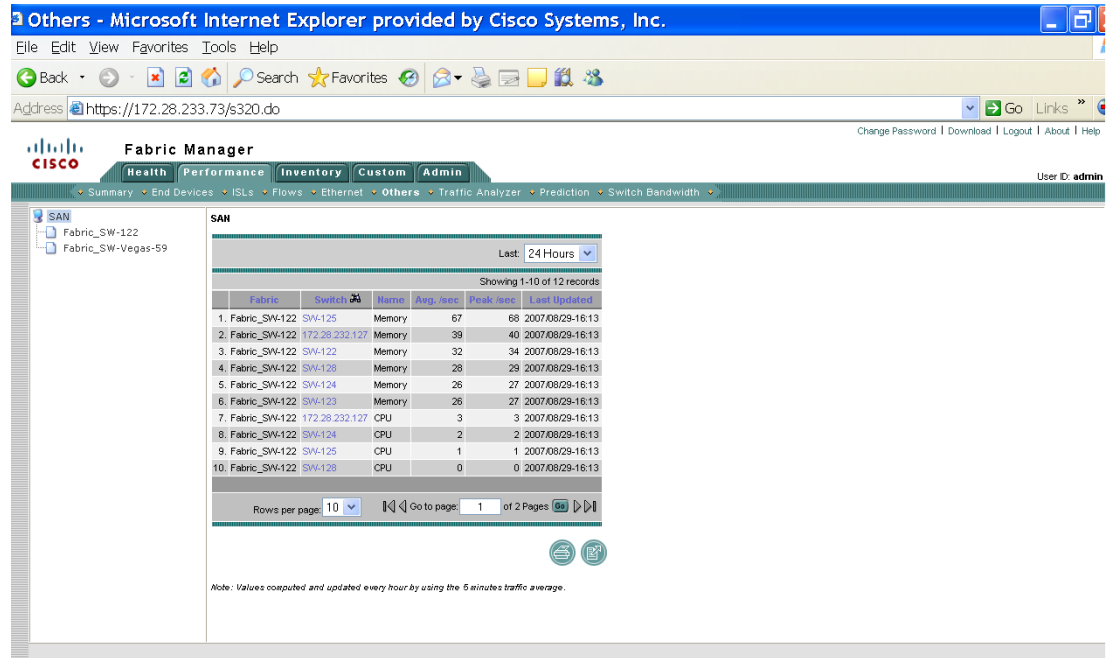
Others - Microsoft Internet Explorer provided by Cisco Systems, Inc.

File Edit View Favorites Tools Help

Back Search Favorites

Address https://172.28.233.73/s320.do Go Links

Change Password | Download | Logout | About | Help

cisco Fabric Manager

Health Performance Inventory Custom Admin

User ID: admin

Summary End Devices ISLs Flows Ethernet Others Traffic Analyzer Prediction Switch Bandwidth

SAN
Fabric_SW-122
Fabric_SW-Vegas-59

SAN

Last: 24 Hours

Showing 1-10 of 12 records

| | Fabric | Switch | Name | Avg. /sec | Peak /sec | Last Updated |
|---|---|---|---|---|---|---|
| 1. | Fabric_SW-122 | SW-125 | Memory | 67 | 68 | 2007/08/29-16:13 |
| 2. | Fabric_SW-122 | 172.28.232.127 | Memory | 39 | 40 | 2007/08/29-16:13 |
| 3. | Fabric_SW-122 | SW-122 | Memory | 32 | 34 | 2007/08/29-16:13 |
| 4. | Fabric_SW-122 | SW-128 | Memory | 28 | 29 | 2007/08/29-16:13 |
| 5. | Fabric_SW-122 | SW-124 | Memory | 26 | 27 | 2007/08/29-16:13 |
| 6. | Fabric_SW-122 | SW-123 | Memory | 26 | 27 | 2007/08/29-16:13 |
| 7. | Fabric_SW-122 | 172.28.232.127 | CPU | 3 | 3 | 2007/08/29-16:13 |
| 8. | Fabric_SW-122 | SW-124 | CPU | 2 | 2 | 2007/08/29-16:13 |
| 9. | Fabric_SW-122 | SW-125 | CPU | 1 | 1 | 2007/08/29-16:13 |
| 10. | Fabric_SW-122 | SW-128 | CPU | 0 | 0 | 2007/08/29-16:13 |

Rows per page: 10 Go to page: 1 of 2 Pages Go

Note: Values computed and updated every hour by using the 5 minutes traffic average.